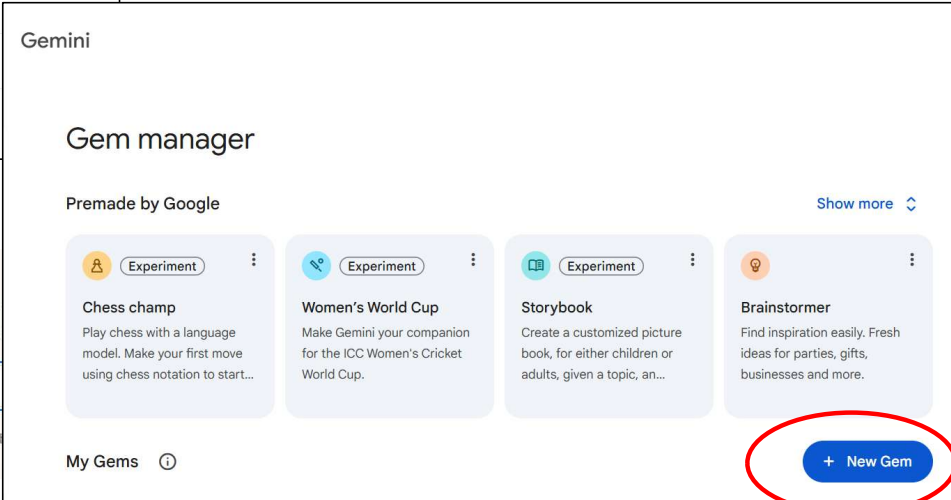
Gemini

Gem manager

Premade by Google

Show more

Experiment

Chess champ

Play chess with a language model. Make your first move using chess notation to start...

Experiment

Women's World Cup

Make Gemini your companion for the ICC Women's Cricket World Cup.

Experiment

Storybook

Create a customized picture book, for either children or adults, given a topic, an...

Brainstormer

Find inspiration easily. Fresh ideas for parties, gifts, businesses and more.

My Gems

+ New Gem